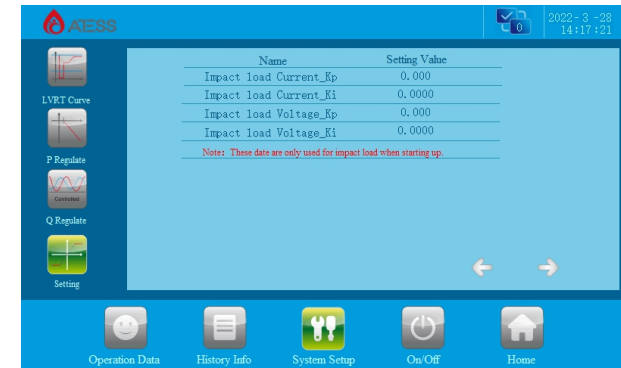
AESS

0

2022-3-28
14:17:21

LVRT Curve

P Regulate

Controlled

Q Regulate

Setting

| Name | Setting Value |
|---|---|
| Impact load Current_Kp | 0.000 |
| Impact load Current_Ki | 0.0000 |
| Impact load Voltage_Kp | 0.000 |
| Impact load Voltage_Ki | 0.0000 |

Note: These date are only used for impact load when starting up.

Operation Data
History Info
System Setup
On/Off
Home